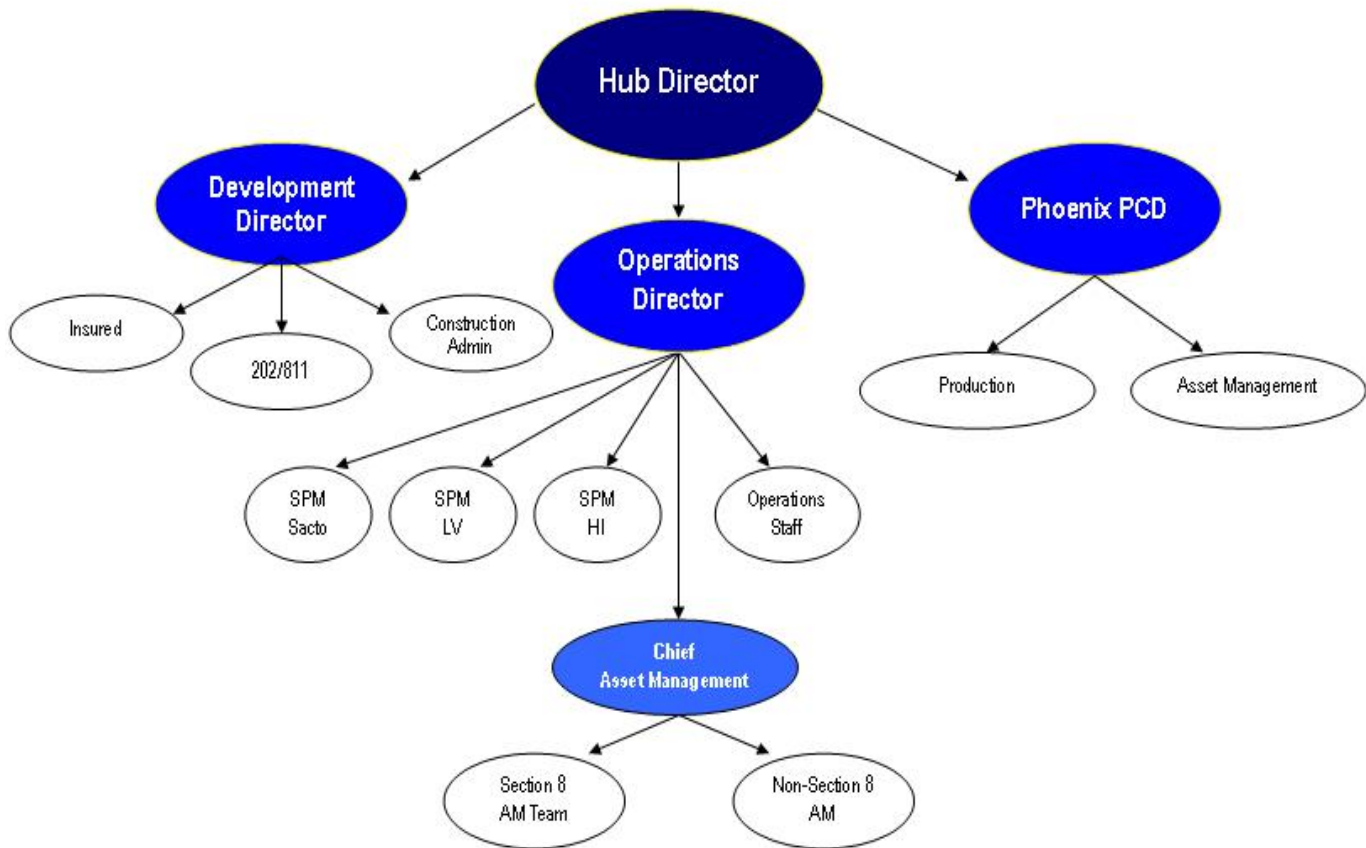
Hub Director

Development Director

Operations Director

Phoenix PCD

Insured

202/811

Construction Admin

Production

Asset Management

SPM Sacto

SPM LV

SPM HI

Operations Staff

Chief Asset Management

Section 8 AM Team

Non-Section 8 AM